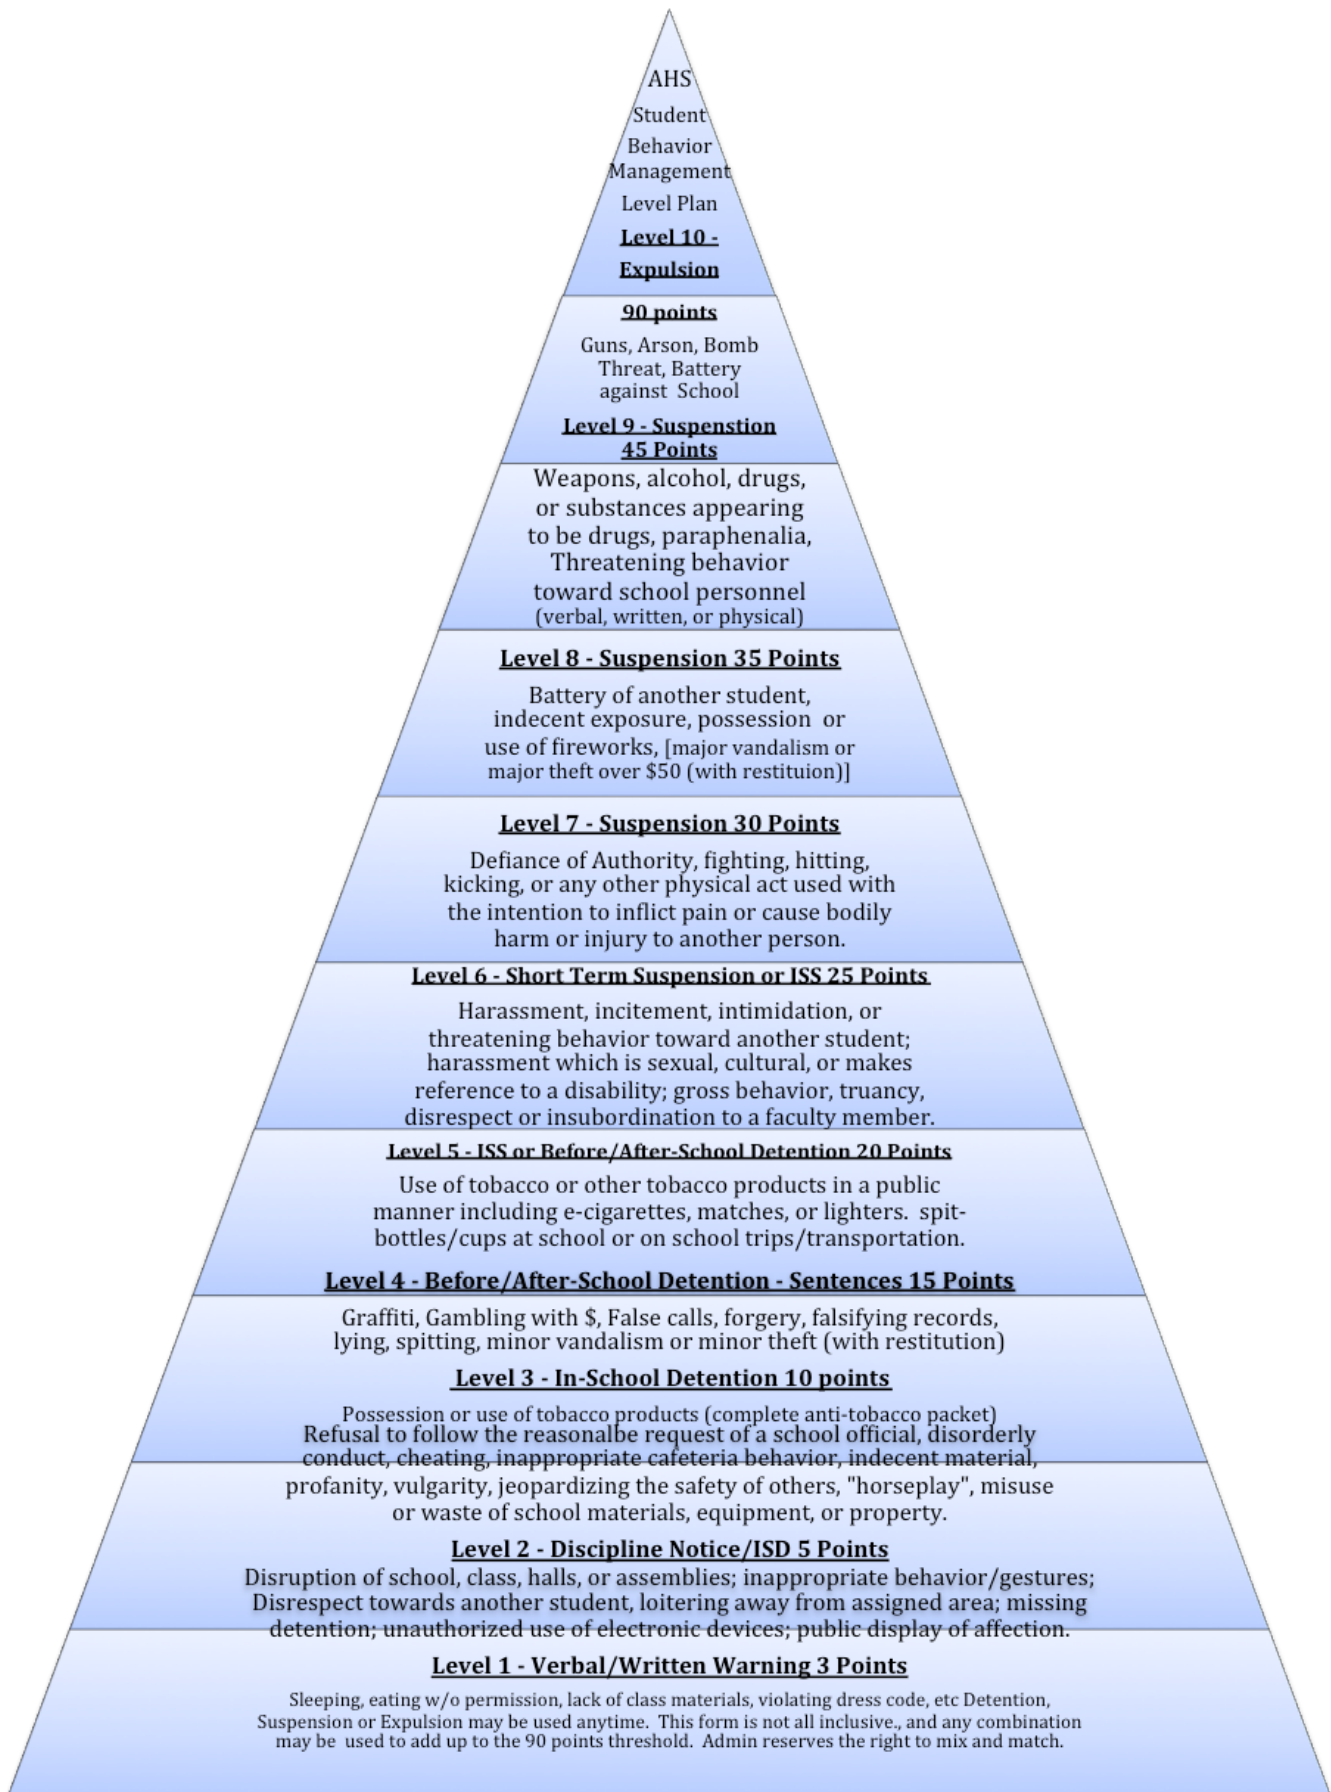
AHS Student Behavior Management Level Plan

Level 10 - Expulsion

90 points

Guns, Arson, Bomb Threat, Battery against School

Level 9 - Suspenstion 45 Points

Weapons, alcohol, drugs, or substances appearing to be drugs, paraphenalia, Threatening behavior toward school personnel (verbal, written, or physical)

Level 8 - Suspension 35 Points

Battery of another student, indecent exposure, possession or use of fireworks, [major vandalism or major theft over $50 (with restituion)]

Level 7 - Suspension 30 Points

Defiance of Authority, fighting, hitting, kicking, or any other physical act used with the intention to inflict pain or cause bodily harm or injury to another person.

Level 6 - Short Term Suspension or ISS 25 Points

Harassment, incitement, intimidation, or threatening behavior toward another student; harassment which is sexual, cultural, or makes reference to a disability; gross behavior, truancy, disrespect or insubordination to a faculty member.

Level 5 - ISS or Before/After-School Detention 20 Points

Use of tobacco or other tobacco products in a public manner including e-cigarettes, matches, or lighters. spit-bottles/cups at school or on school trips/transportation.

Level 4 - Before/After-School Detention - Sentences 15 Points

Graffiti, Gambling with $, False calls, forgery, falsifying records, lying, spitting, minor vandalism or minor theft (with restitution)

Level 3 - In-School Detention 10 points

Possession or use of tobacco products (complete anti-tobacco packet)
Refusal to follow the reasonalbe request of a school official, disorderly conduct, cheating, inappropriate cafeteria behavior, indecent material, profanity, vulgarity, jeopardizing the safety of others, "horseplay", misuse or waste of school materials, equipment, or property.

Level 2 - Discipline Notice/ISD 5 Points

Disruption of school, class, halls, or assemblies; inappropriate behavior/gestures; Disrespect towards another student, loitering away from assigned area; missing detention; unauthorized use of electronic devices; public display of affection.

Level 1 - Verbal/Written Warning 3 Points

Sleeping, eating w/o permission, lack of class materials, violating dress code, etc Detention, Suspension or Expulsion may be used anytime. This form is not all inclusive., and any combination may be used to add up to the 90 points threshold. Admin reserves the right to mix and match.